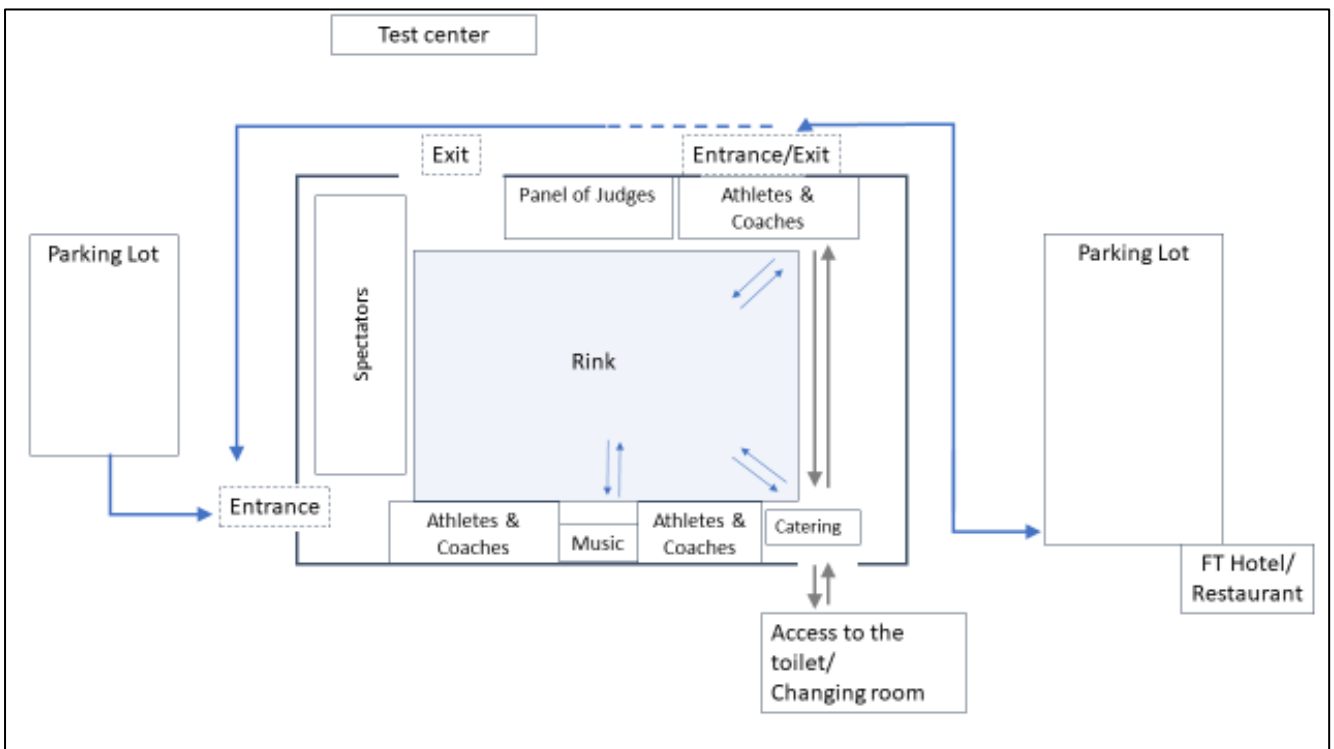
Test center

Exit

Entrance/Exit

Panel of Judges

Athletes & Coaches

Parking Lot

Spectators

Rink

Parking Lot

Entrance

Athletes & Coaches

Music

Athletes & Coaches

Catering

FT Hotel/ Restaurant

Access to the toilet/ Changing room